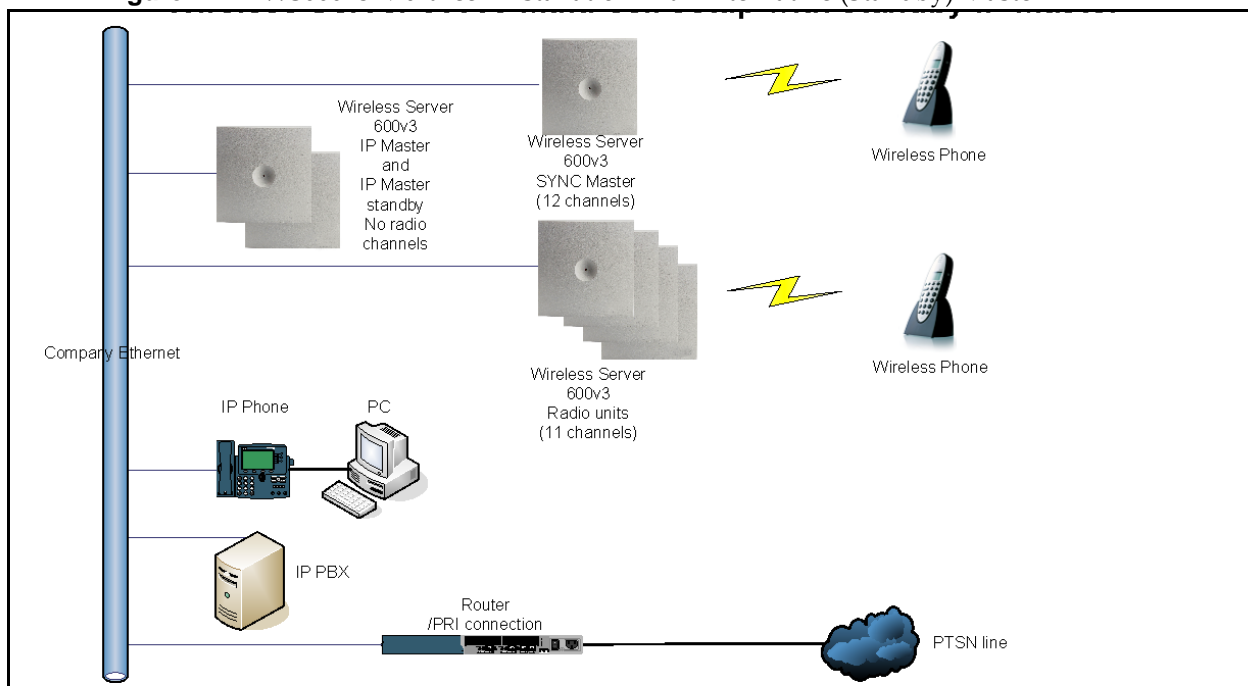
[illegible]

Wireless Server 600v3 SYNC Master (12 channels)

Wireless Phone

Wireless Server 600v3 IP Master and IP Master standby No radio channels

Wireless Phone

Company Ethernet

Wireless Server 600v3 Radio units (11 channels)

IP Phone

PC

IP PBX

Router /PRI connection

PTSN line